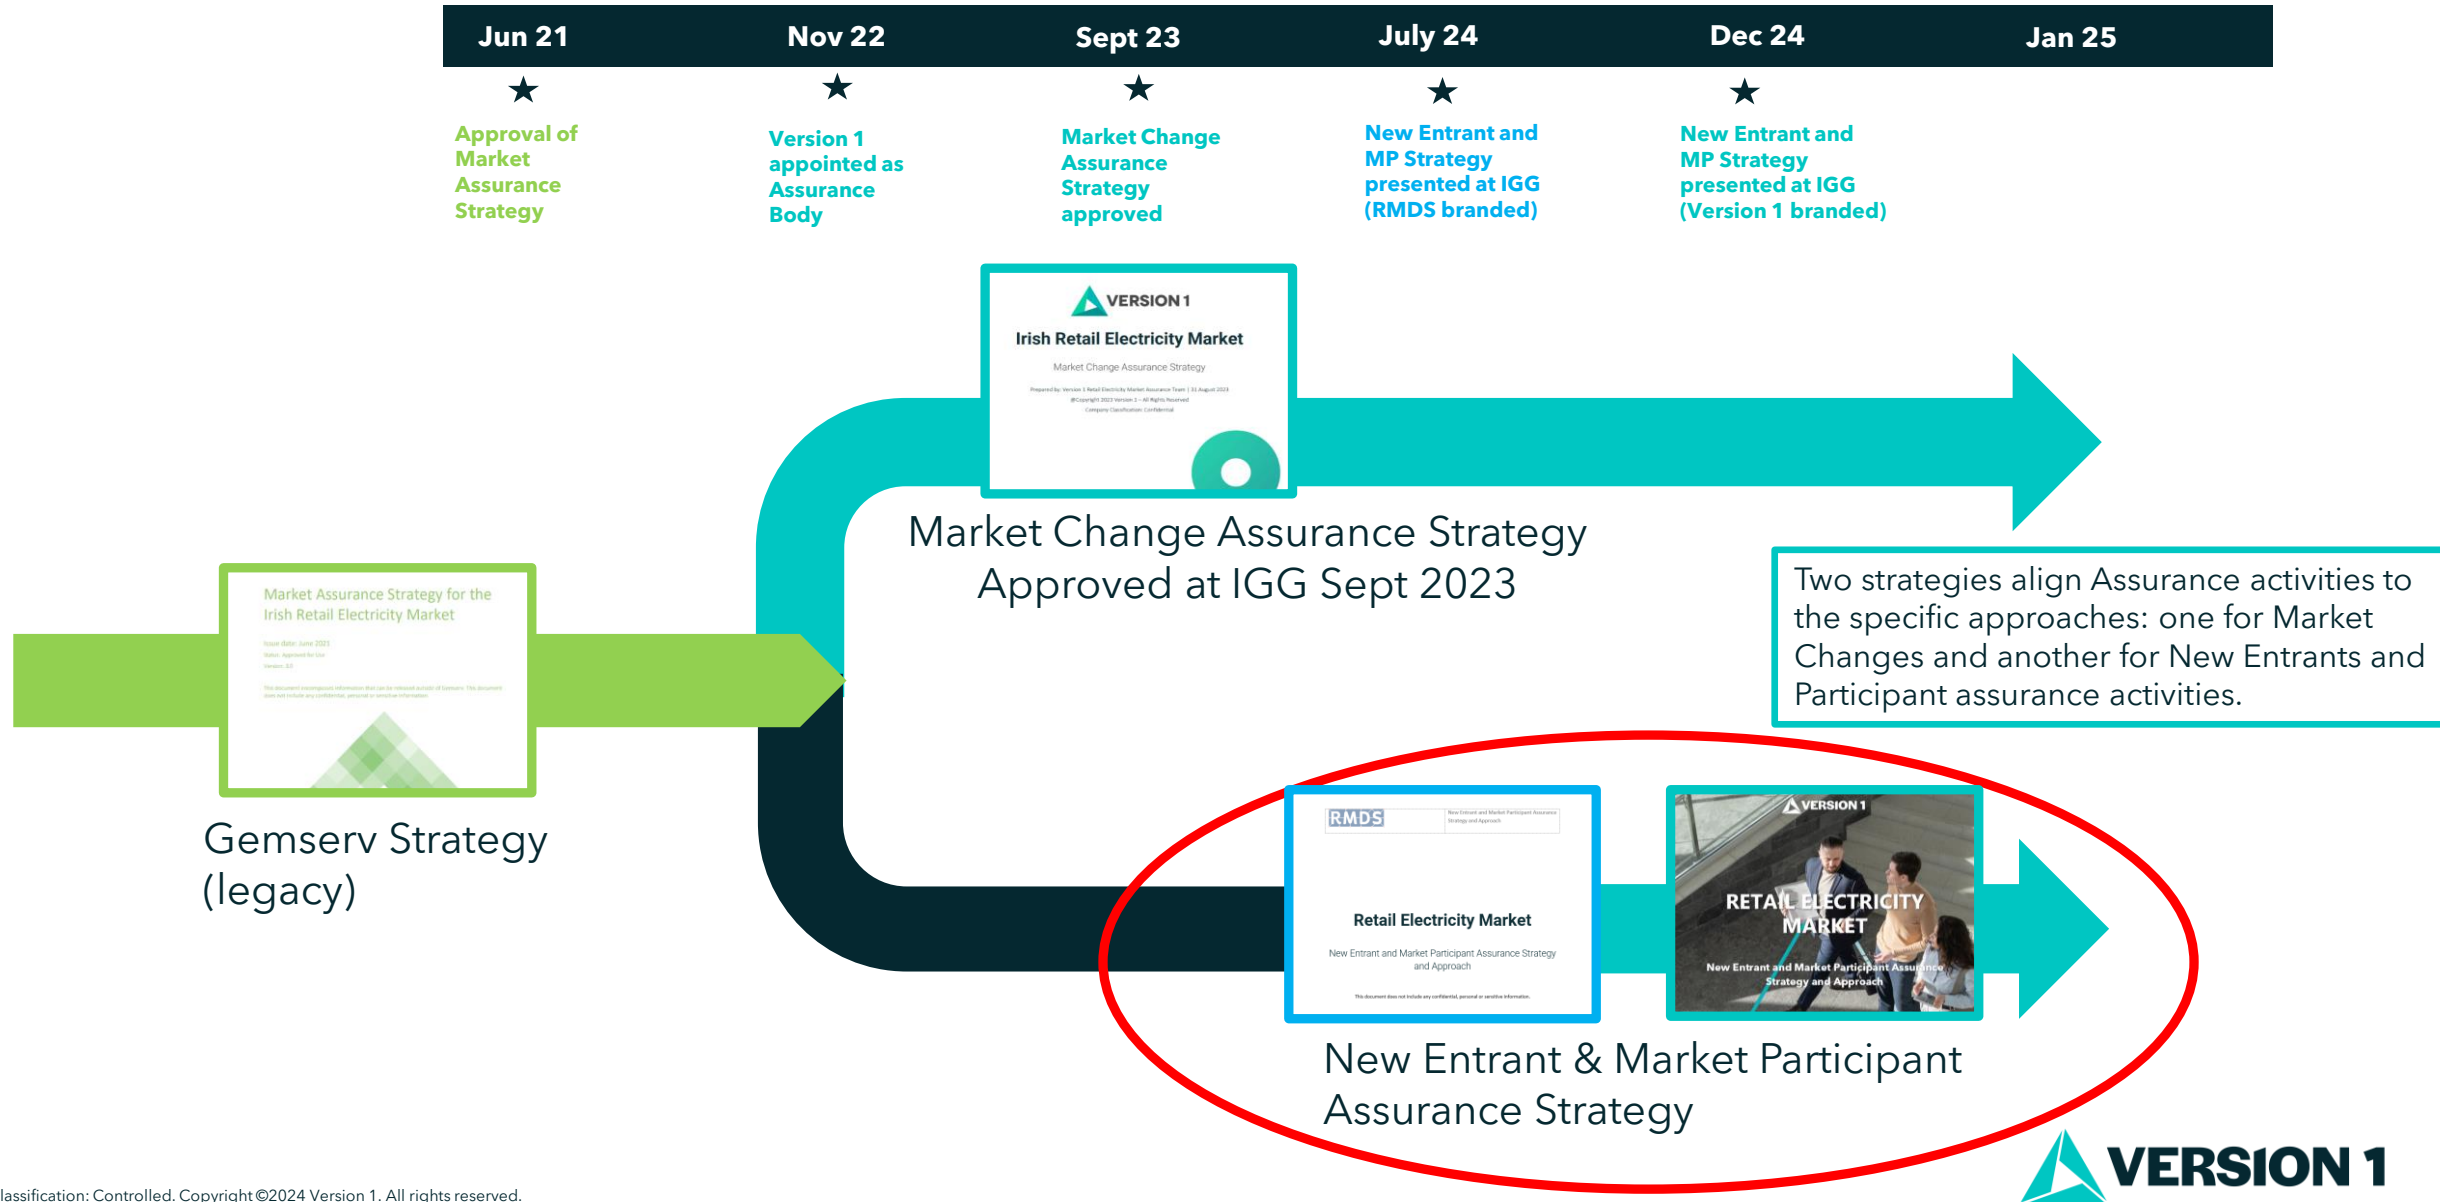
Jun 21

Nov 22

Sept 23

July 24

Dec 24

Jan 25

Approval of Market Assurance Strategy

Version 1 appointed as Assurance Body

Market Change Assurance Strategy approved

New Entrant and MP Strategy presented at IGG (RMDS branded)

New Entrant and MP Strategy presented at IGG (Version 1 branded)

VERSION 1

Irish Retail Electricity Market

Market Change Assurance Strategy

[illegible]

Market Change Assurance Strategy Approved at IGG Sept 2023

Two strategies align Assurance activities to the specific approaches: one for Market Changes and another for New Entrants and Participant assurance activities.

Market Assurance Strategy for the Irish Retail Electricity Market

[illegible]

Gemserv Strategy (legacy)

RMDS

Retail Electricity Market

New Entrant and Market Participant Assurance Strategy and Approach

VERSION 1

RETAIL ELECTRICITY MARKET

New Entrant and Market Participant Assurance Strategy and Approach

New Entrant & Market Participant Assurance Strategy

lassification: Controlled. Copyright ©2024 Version 1. All rights reserved.

VERSION 1